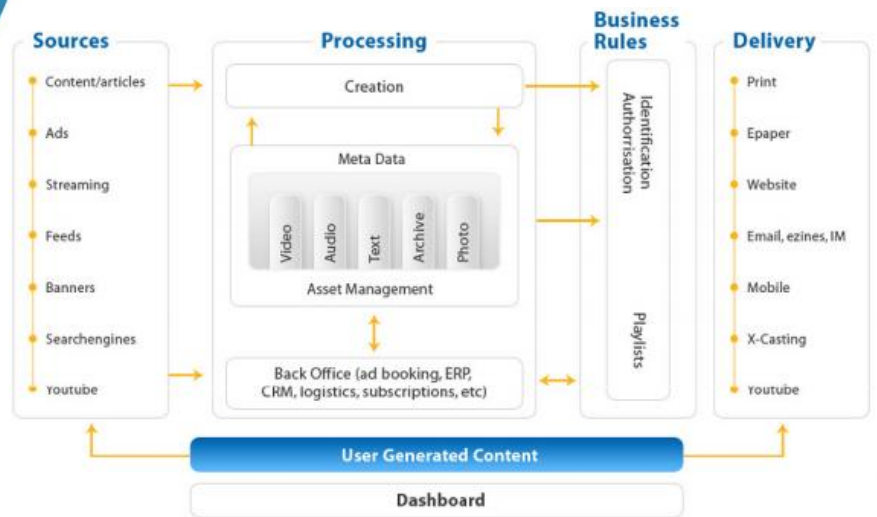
Sources

Content/articles

Ads

Streaming

Feeds

Banners

Searchengines

Youtube

Processing

Creation

Meta Data

Video

Audio

Text

Archive

Photo

Asset Management

Back Office (ad booking, ERP, CRM, logistics, subscriptions, etc)

Business Rules

Identification Authorisation

Playlists

Delivery

Print

Epaper

Website

Email, ezines, IM

Mobile

X-Casting

Youtube

User Generated Content

Dashboard